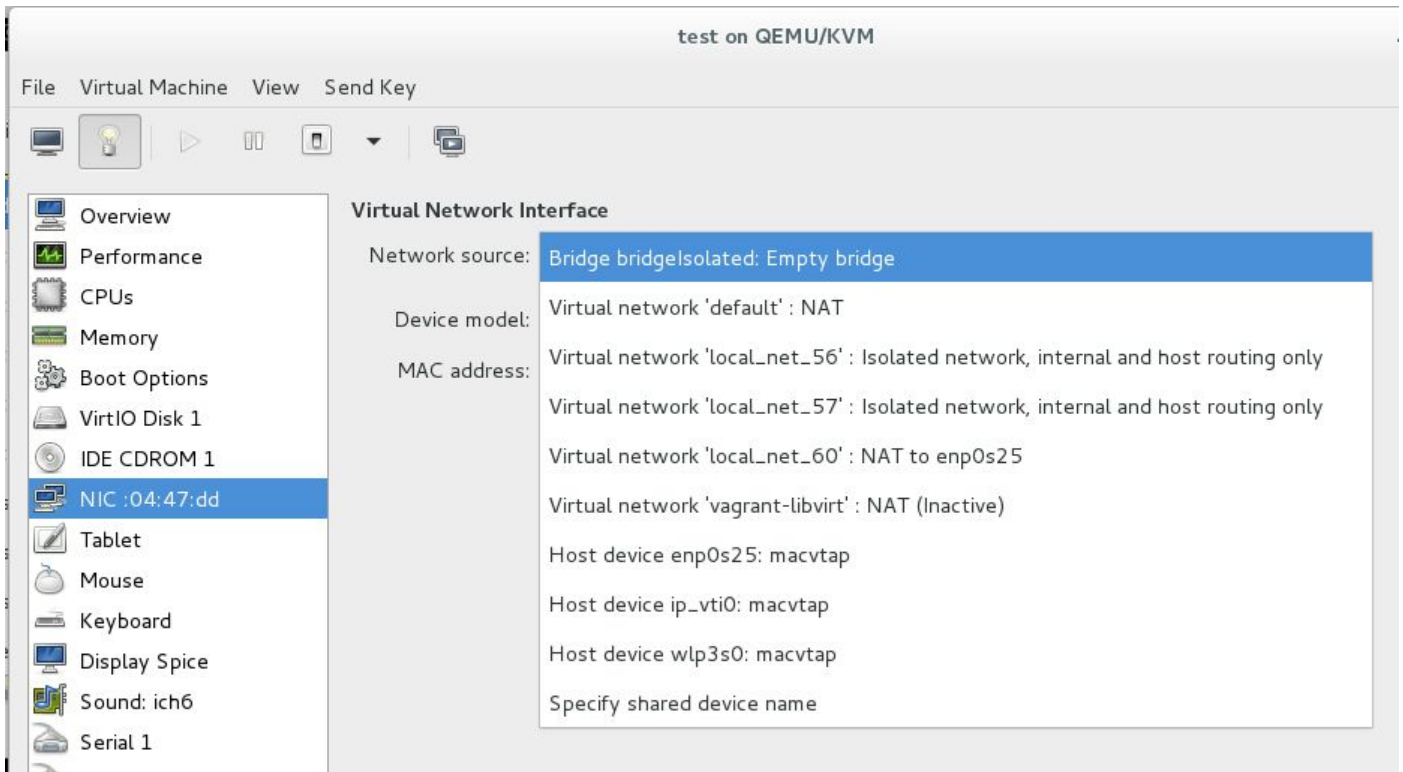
test on QEMU/KVM

File Virtual Machine View Send Key

Overview
Performance
CPUs
Memory
Boot Options
VirtIO Disk 1
IDE CDROM 1
NIC :04:47:dd
Tablet
Mouse
Keyboard
Display Spice
Sound: ich6
Serial 1

Virtual Network Interface

Network source:
Device model:
MAC address:

Bridge bridgeIsolated: Empty bridge
Virtual network 'default' : NAT
Virtual network 'local_net_56' : Isolated network, internal and host routing only
Virtual network 'local_net_57' : Isolated network, internal and host routing only
Virtual network 'local_net_60' : NAT to enp0s25
Virtual network 'vagrant-libvirt' : NAT (Inactive)
Host device enp0s25: macvtap
Host device ip_vti0: macvtap
Host device wlp3s0: macvtap
Specify shared device name